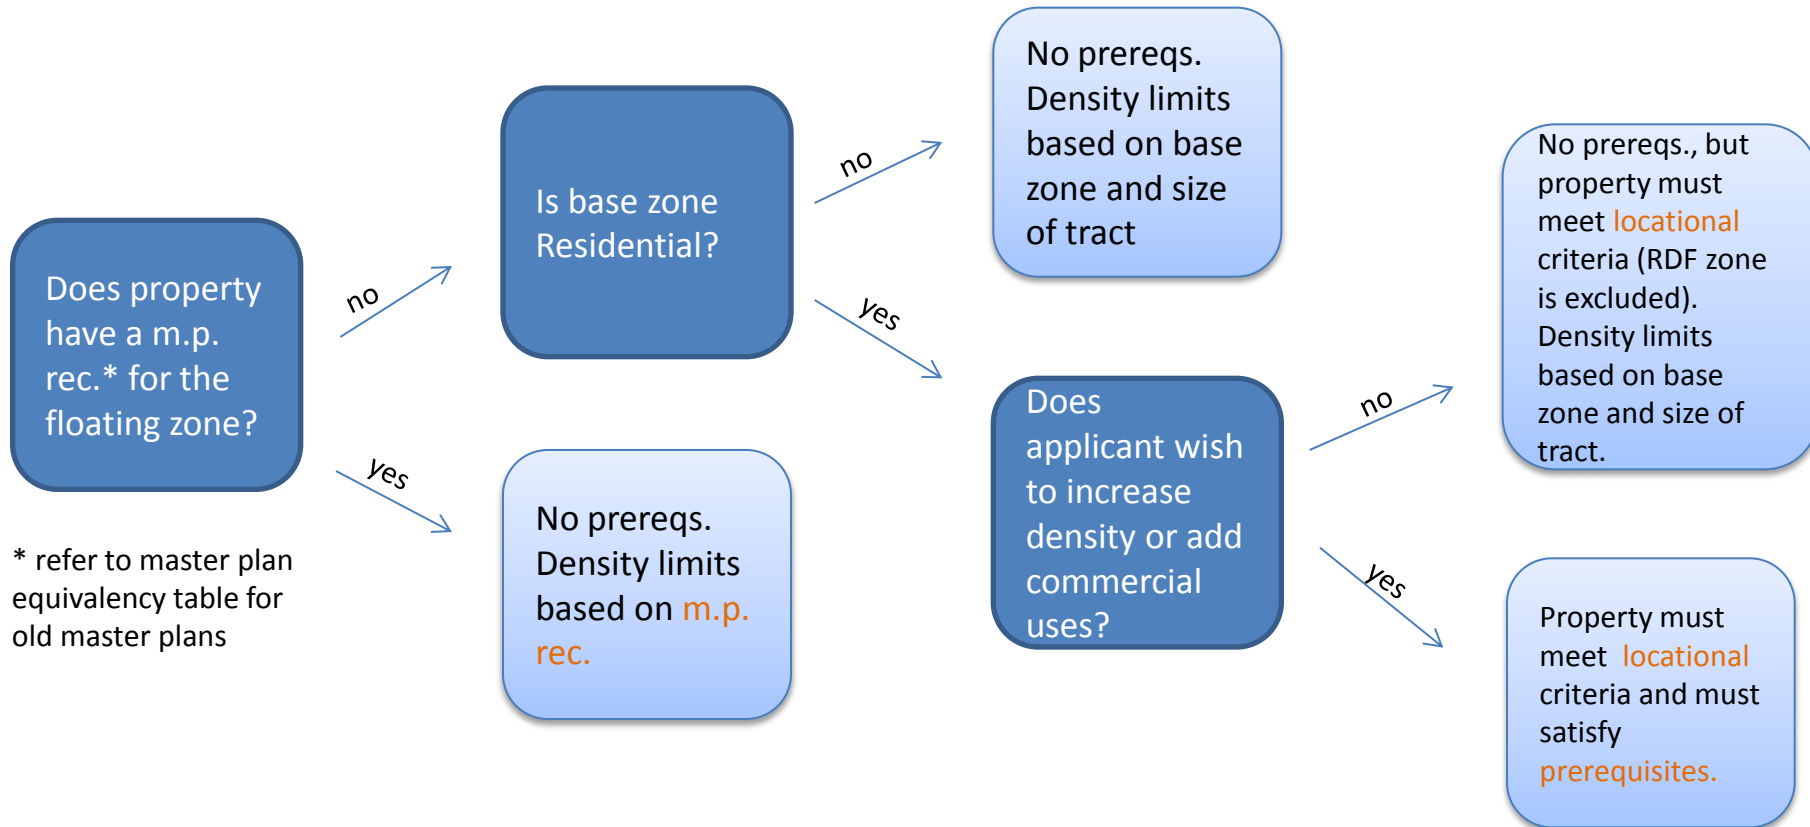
Does property have a m.p. rec.* for the floating zone?

* refer to master plan equivalency table for old master plans

no

yes

Is base zone Residential?

No prereqs. Density limits based on m.p. rec.

no

yes

No prereqs. Density limits based on base zone and size of tract

Does applicant wish to increase density or add commercial uses?

no

yes

No prereqs., but property must meet locational criteria (RDF zone is excluded). Density limits based on base zone and size of tract.

Property must meet locational criteria and must satisfy prerequisites.